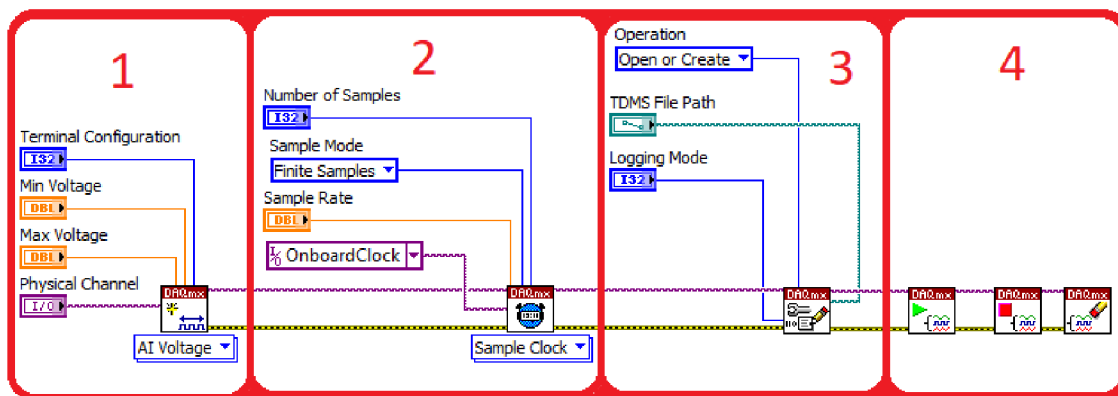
1

Terminal Configuration
I32
Min Voltage
DBL
Max Voltage
DBL
Physical Channel
I/O
DAQmx
AI Voltage

2

Number of Samples
I32
Sample Mode
Finite Samples
Sample Rate
DBL
OnboardClock
DAQmx
Sample Clock

Operation
Open or Create

3

TDMS File Path
Logging Mode
I32
DAQmx

4

DAQmx
DAQmx
DAQmx